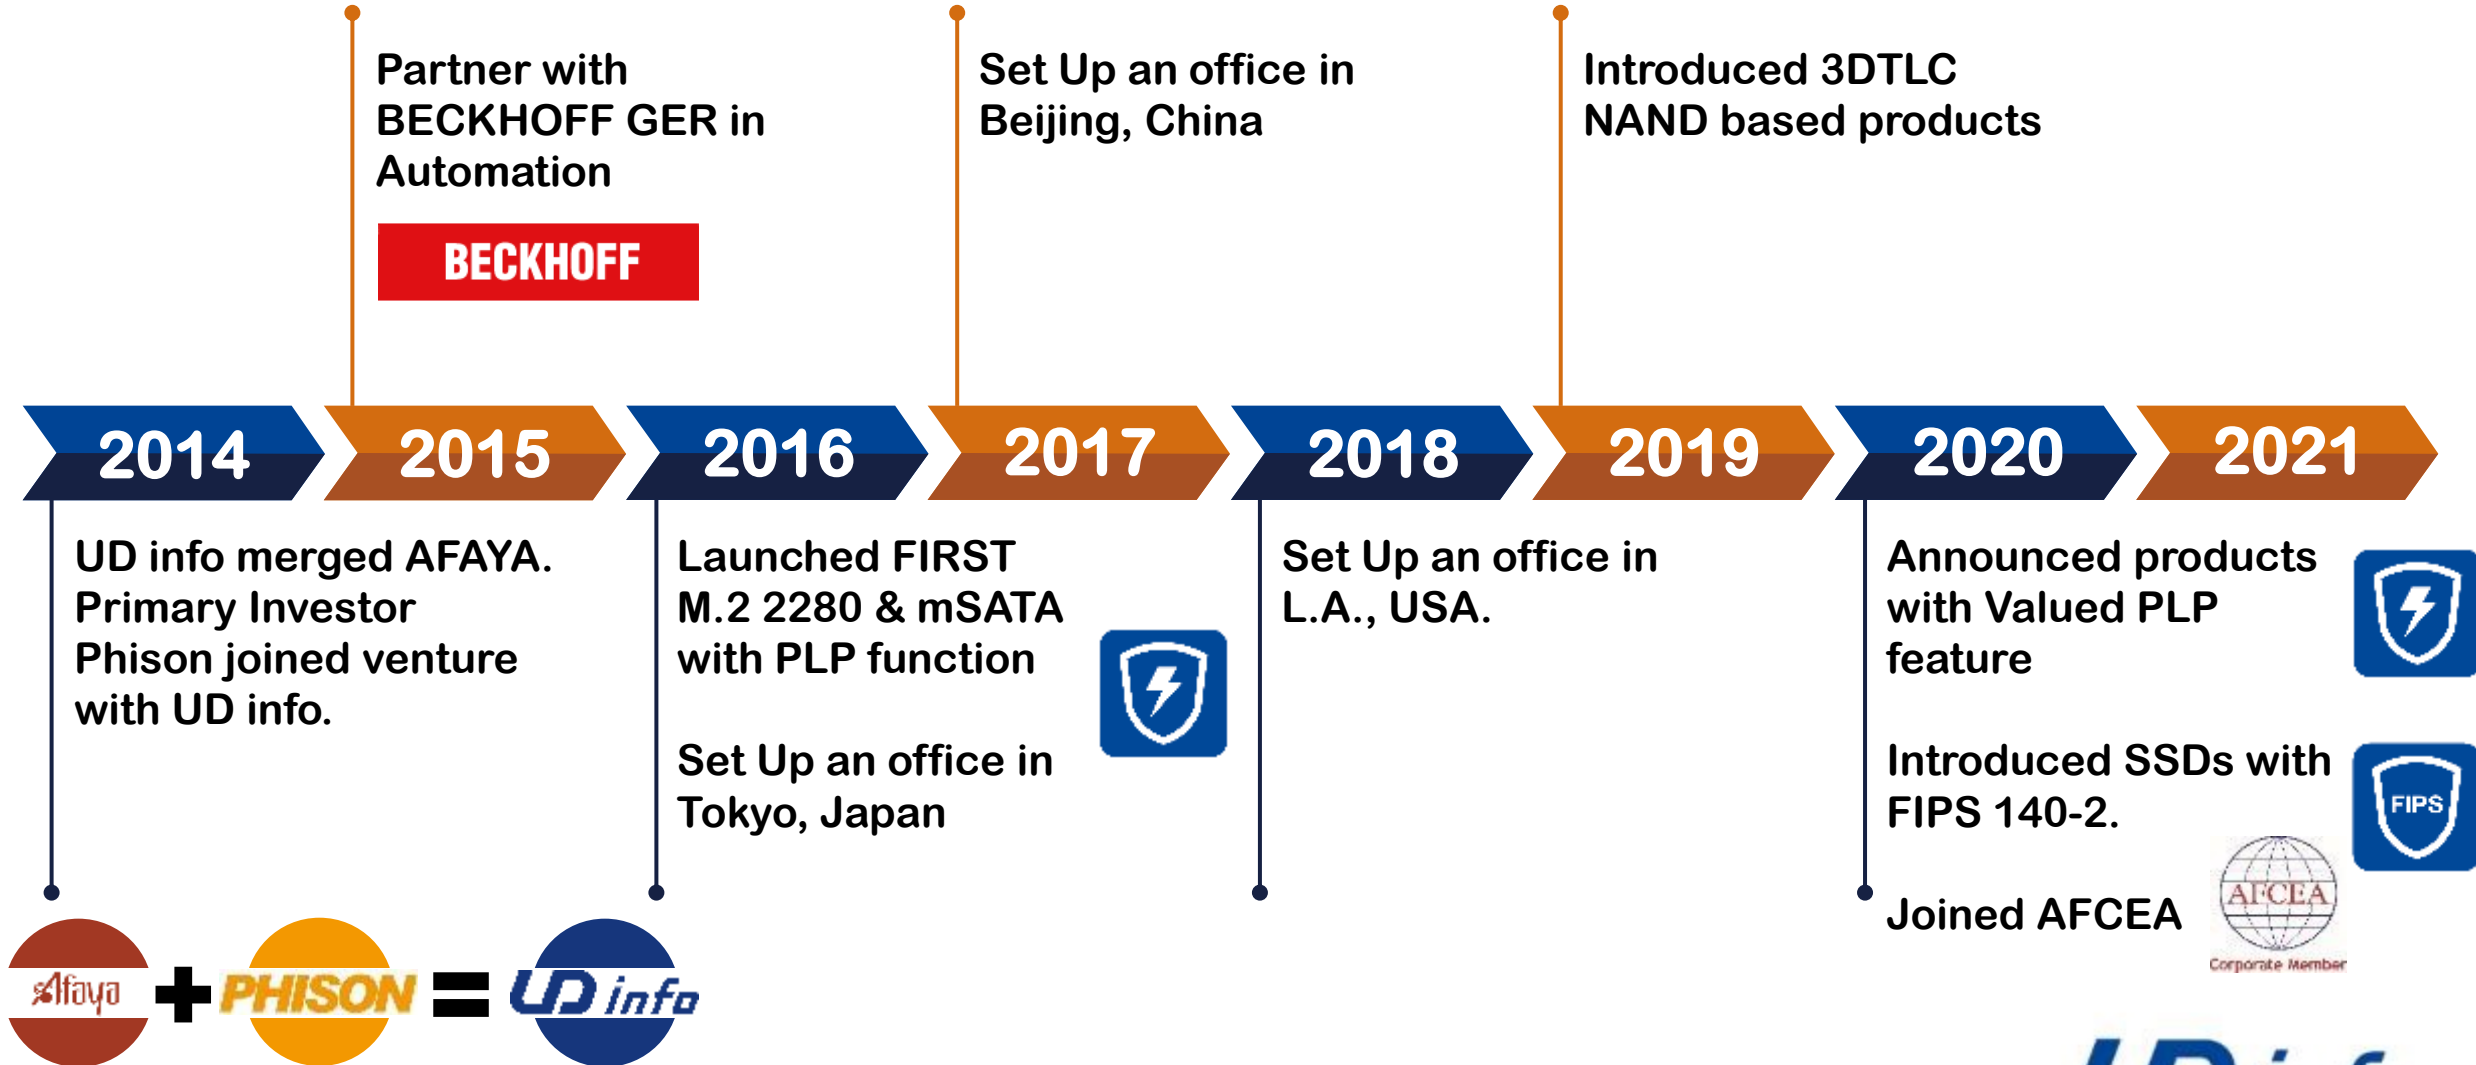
Partner with BECKHOFF GER in Automation

BECKHOFF

Set Up an office in Beijing, China

Introduced 3DTLC NAND based products

2014 2015 2016 2017 2018 2019 2020 2021

UD info merged AFAYA. Primary Investor Phison joined venture with UD info.

Launched FIRST M.2 2280 & mSATA with PLP function

Set Up an office in Tokyo, Japan

Set Up an office in L.A., USA.

Announced products with Valued PLP feature

Introduced SSDs with FIPS 140-2.

FIPS

Joined AFCEA

AFCEA
Corporate Member

Afaya + PHISON = UD info